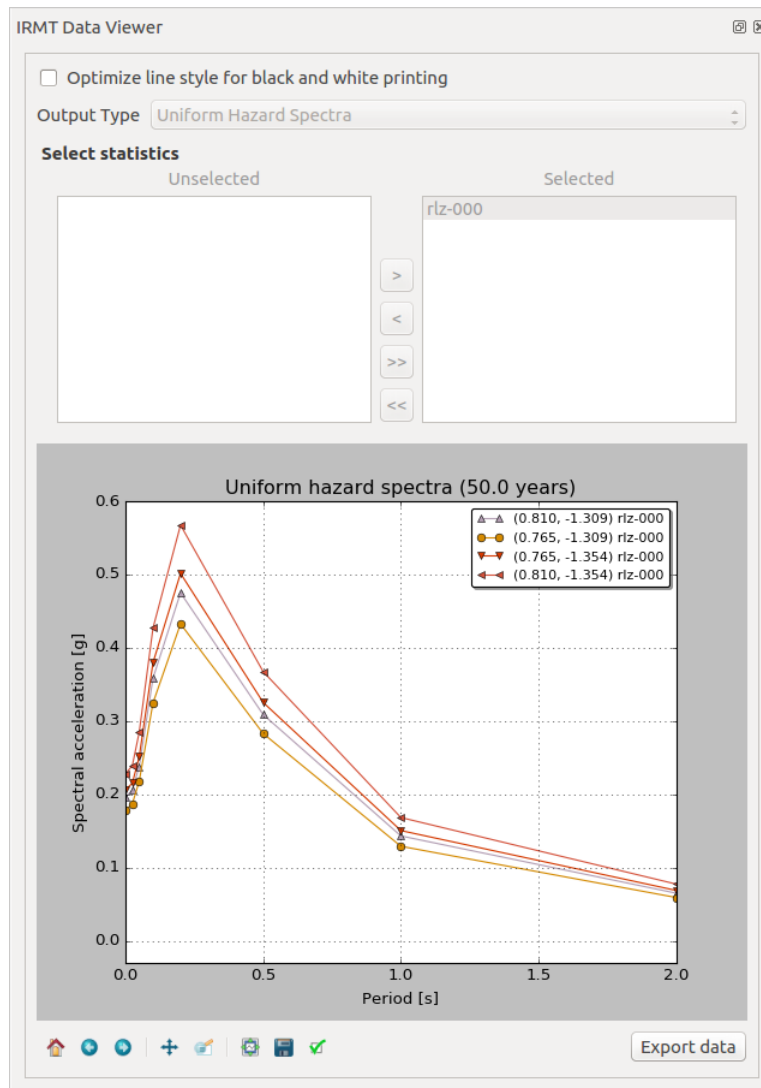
IRMT Data Viewer

Optimize line style for black and white printing

Output Type Uniform Hazard Spectra

Select statistics

Unselected

Selected

rlz-000

>

<

>>

<<

Uniform hazard spectra (50.0 years)

(0.810, -1.309) rlz-000
(0.765, -1.309) rlz-000
(0.765, -1.354) rlz-000
(0.810, -1.354) rlz-000

Spectral acceleration [g]

0.6
0.5
0.4
0.3
0.2
0.1
0.0

0.0 0.5 1.0 1.5 2.0

Period [s]

Export data